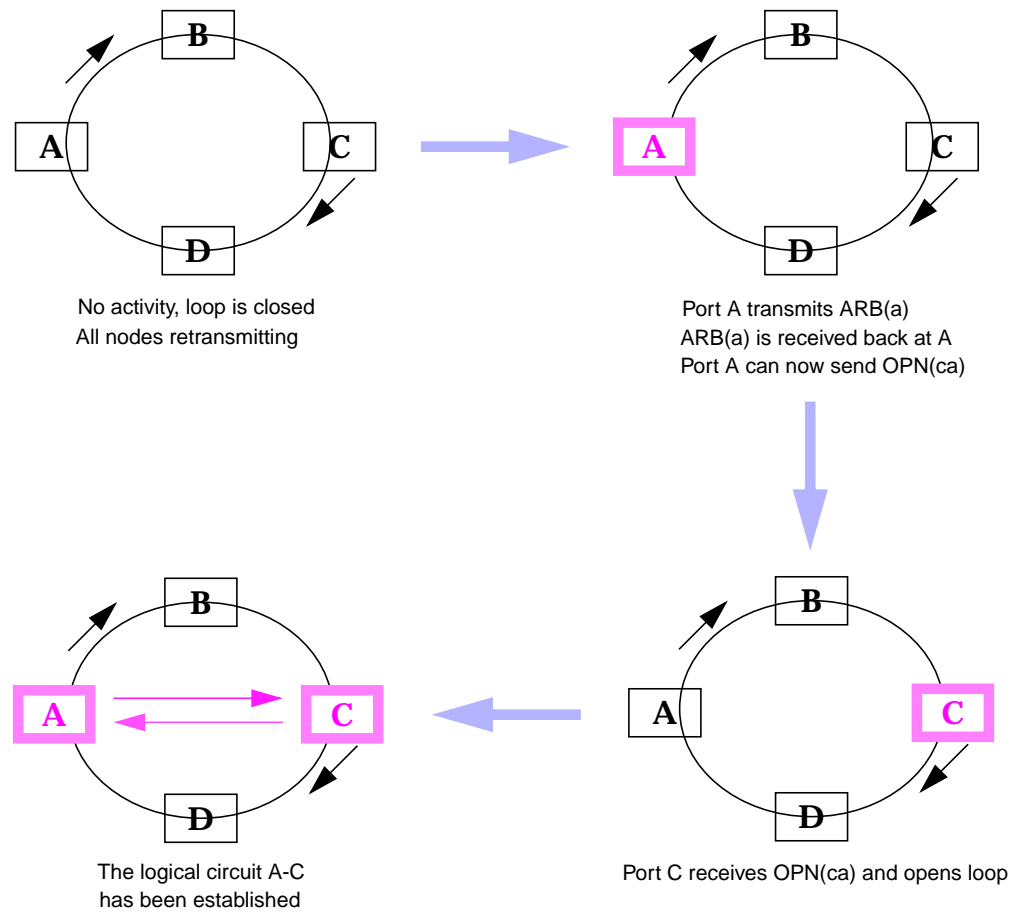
B

A

C

D

No activity, loop is closed
All nodes retransmitting

B

A

C

D

Port A transmits ARB(a)
ARB(a) is received back at A
Port A can now send OPN(ca)

B

A

C

D

The logical circuit A-C
has been established

B

A

C

D

Port C receives OPN(ca) and opens loop